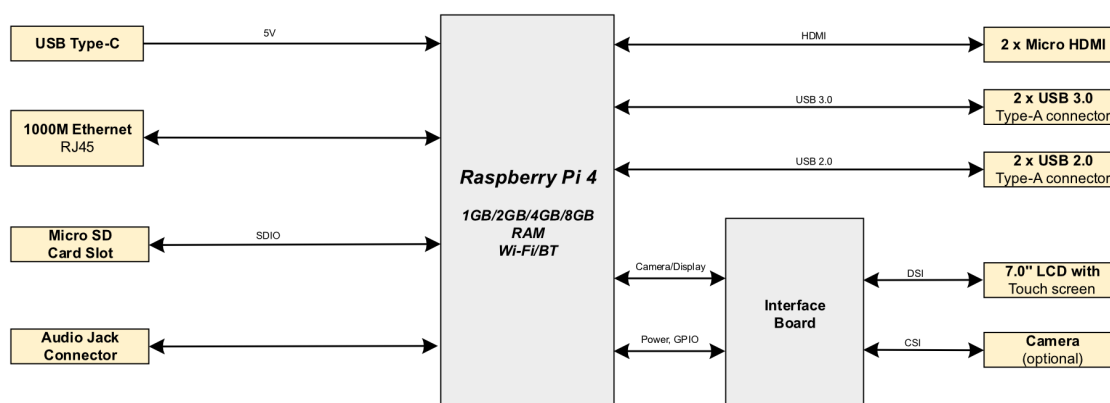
USB Type-C

5V

1000M Ethernet
RJ45

Micro SD
Card Slot

SDIO

Audio Jack
Connector

Raspberry Pi 4

1GB/2GB/4GB/8GB
RAM
Wi-Fi/BT

HDMI

2 x Micro HDMI

USB 3.0

2 x USB 3.0
Type-A connector

USB 2.0

2 x USB 2.0
Type-A connector

Camera/Display

Power, GPIO

Interface
Board

DSI

7.0" LCD with
Touch screen

CSI

Camera
(optional)